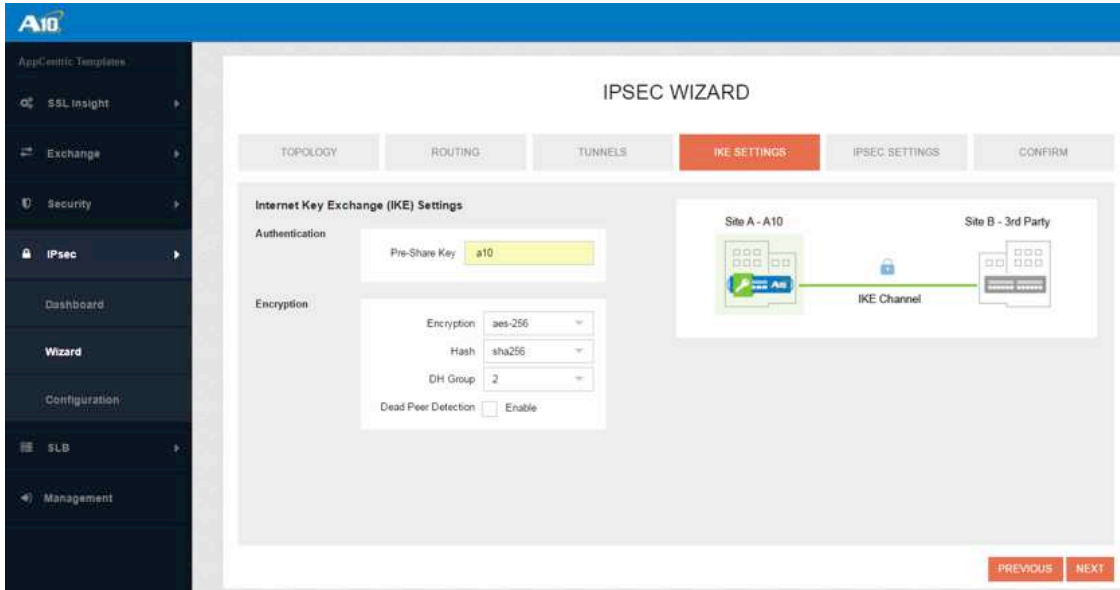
A10

AppCentric Templates

SSL Insight

Exchange

Security

IPsec

Dashboard

Wizard

Configuration

SLB

Management

IPSEC WIZARD

TOPOLOGY | ROUTING | TUNNELS | IKE SETTINGS | IPSEC SETTINGS | CONFIRM

Internet Key Exchange (IKE) Settings

Authentication

Pre-Share Key a10

Encryption

Encryption aes-256

Hash sha256

DH Group 2

Dead Peer Detection Enable

Site A - A10

Site B - 3rd Party

A10

IKE Channel

PREVIOUS NEXT